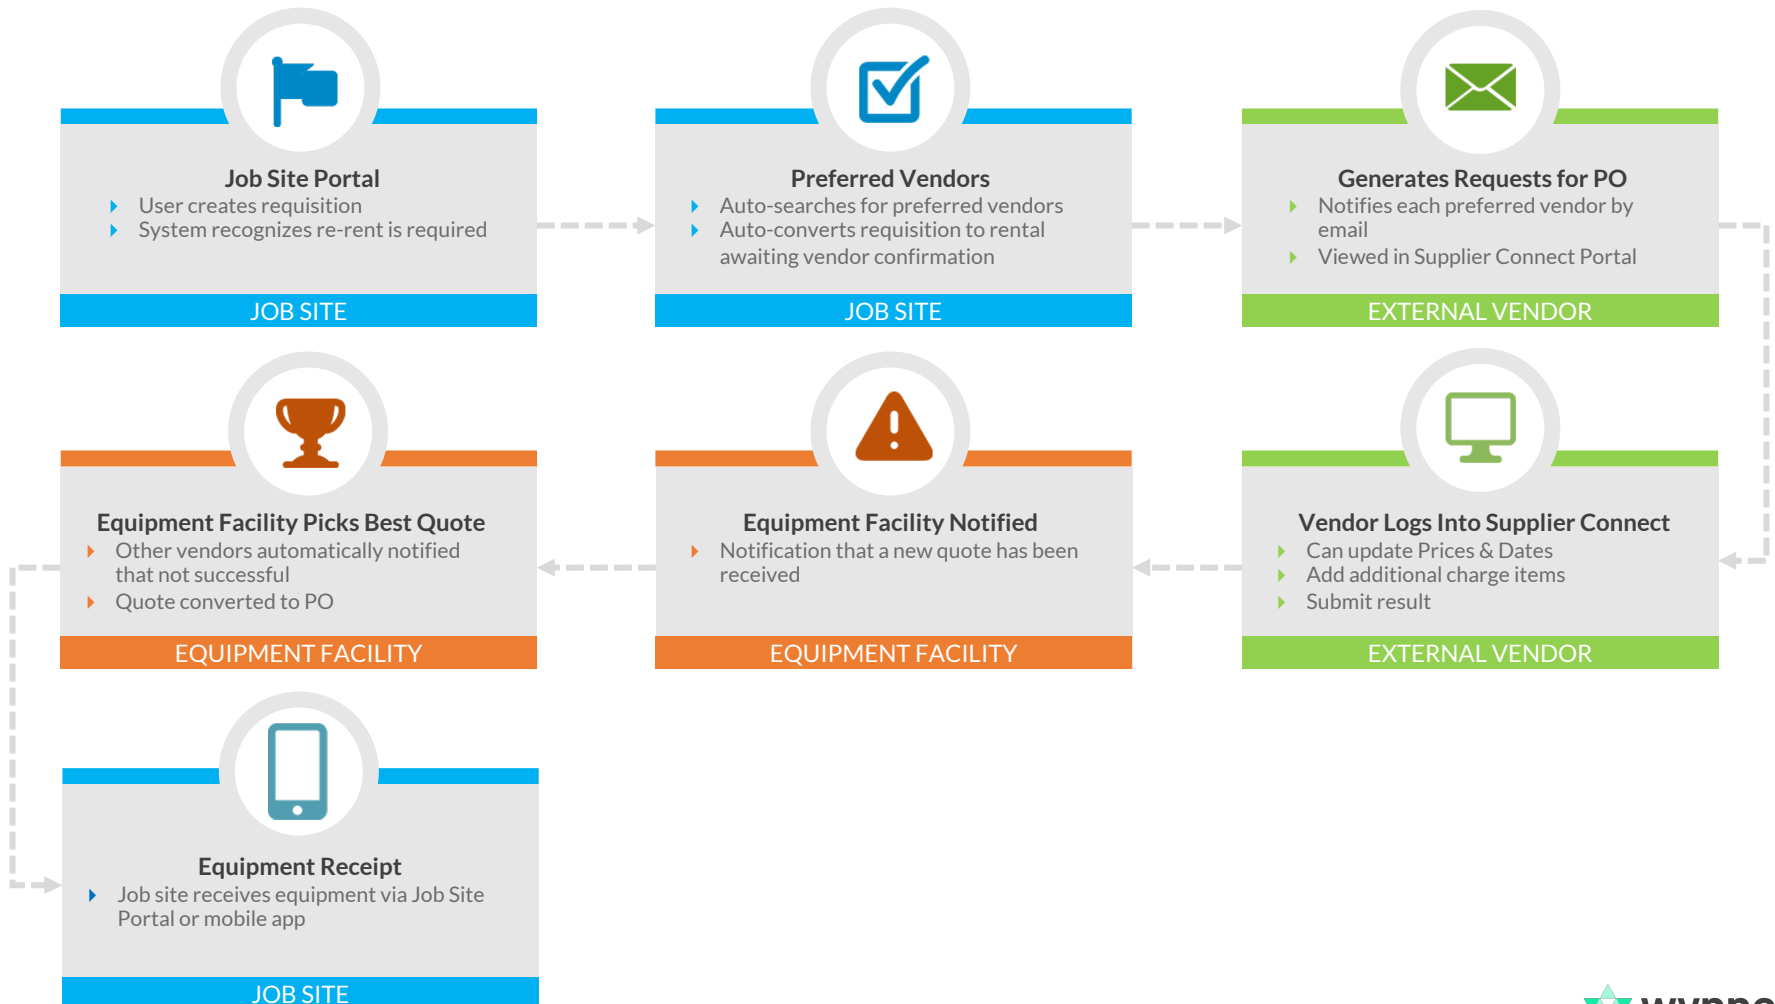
Job Site Portal
User creates requisition
System recognizes re-rent is required
JOB SITE

Preferred Vendors
Auto-searches for preferred vendors
Auto-converts requisition to rental awaiting vendor confirmation
JOB SITE

Generates Requests for PO
Notifies each preferred vendor by email
Viewed in Supplier Connect Portal
EXTERNAL VENDOR

Equipment Facility Picks Best Quote
Other vendors automatically notified that not successful
Quote converted to PO
EQUIPMENT FACILITY

Equipment Facility Notified
Notification that a new quote has been received
EQUIPMENT FACILITY

Vendor Logs Into Supplier Connect
Can update Prices & Dates
Add additional charge items
Submit result
EXTERNAL VENDOR

Equipment Receipt
Job site receives equipment via Job Site Portal or mobile app
JOB SITE

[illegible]